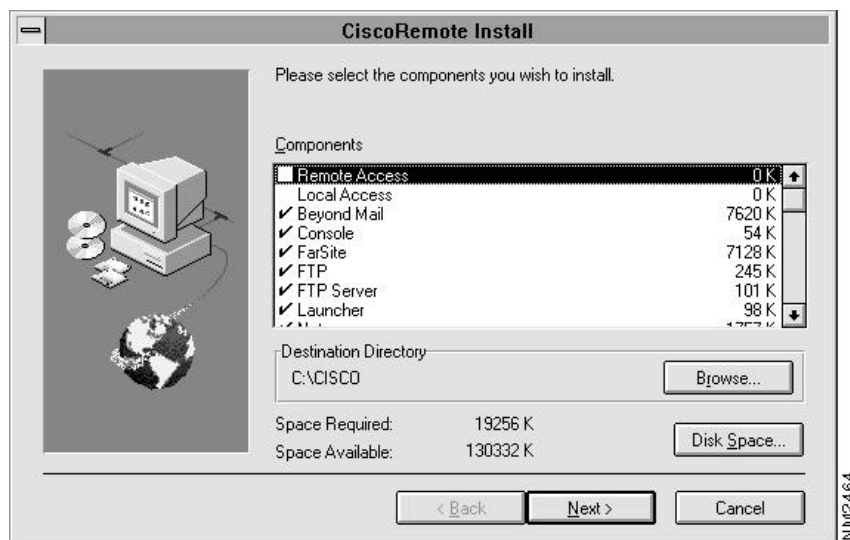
CiscoRemote Install

Please select the components you wish to install.

Components

| Component | Size |
|---|---|
| Remote Access | 0 K |
| Local Access | 0 K |
| ✔ Beyond Mail | 7620 K |
| ✔ Console | 54 K |
| ✔ FarSite | 7128 K |
| ✔ FTP | 245 K |
| ✔ FTP Server | 101 K |
| ✔ Launcher | 98 K |
| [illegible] | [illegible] |

Destination Directory
C:\CISCO

Browse...

Space Required: 19256 K
Space Available: 130332 K

Disk Space...

< Back
Next >
Cancel

NM2464